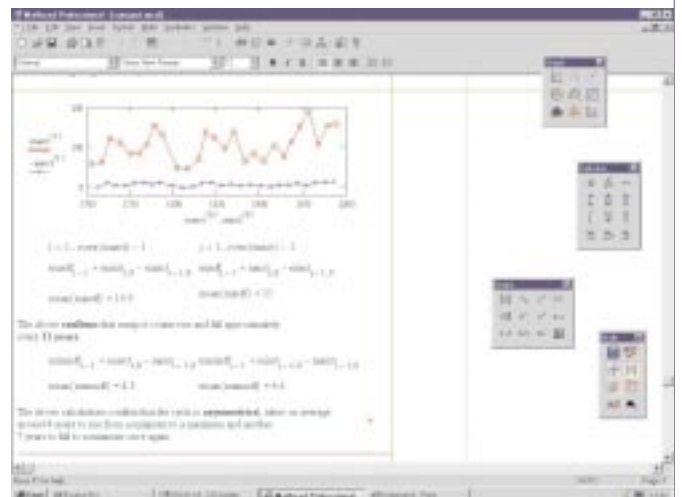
Mathcad Professional - [sunspot.mcd]

File Edit View Insert Format Math Symbolics Window Help

Normal | Times New Roman

200

100

0

1700 1750 1800 1850 1900 1950 2000

The above **confirms** that sunspot counts rise and fall approximately every **11 years**.

The above calculations confirm that the cycle is **asymmetrical**, taking on average around 4 years to rise from a minimum to a maximum and another 7 years to fall to a minimum once again.

Press F1 for help.

Start

Mathcad Professional